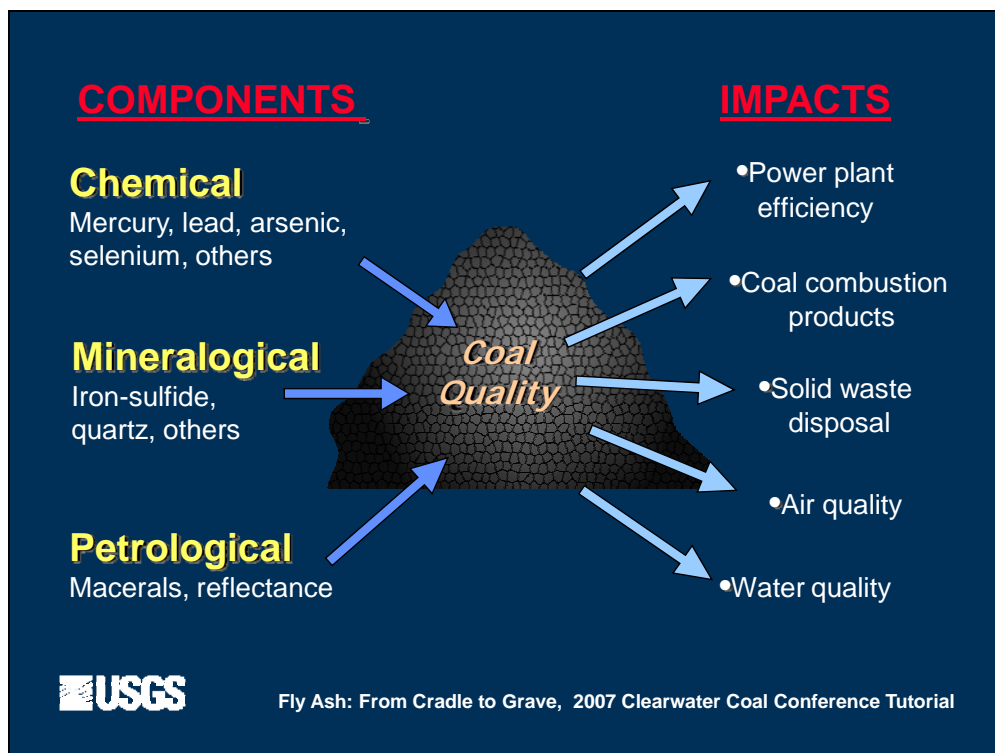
COMPONENTS

IMPACTS

Chemical
Mercury, lead, arsenic, selenium, others

Mineralogical
Iron-sulfide, quartz, others

Petrological
Macerals, reflectance

Coal Quality

•Power plant efficiency

•Coal combustion products

•Solid waste disposal

•Air quality

•Water quality

USGS

Fly Ash: From Cradle to Grave, 2007 Clearwater Coal Conference Tutorial